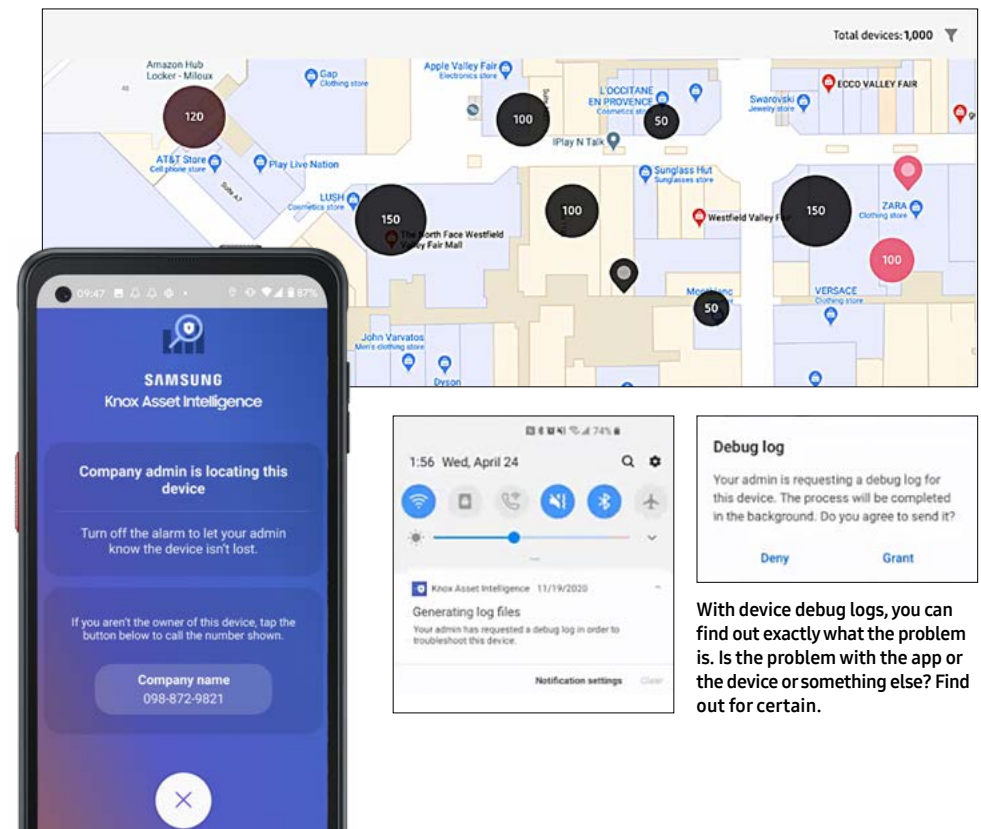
Total devices: 1,000

Amazon Hub Locker - Miloux

Gap Clothing store

Apple Valley Fair Electronics store

L'OCCITANE EN PROVENCE Cosmetics store

Swarovski Jewelry store

ECCO VALLEY FAIR

120

100

50

AT&T Store Cell phone store

Play Live Nation

IPlay N Talk

Sunglass Hut Sunglasses store

LUSH Cosmetics store

150

The North Face Westfield Valley Fair Mall

100

Westfield Valley Fair

150

ZARA Clothing store

100

VERSACE Clothing store

John Varvatos Men's clothing store

Dyson

50

09:47

87%

SAMSUNG
Knox Asset Intelligence

Company admin is locating this device

Turn off the alarm to let your admin know the device isn't lost.

If you aren't the owner of this device, tap the button below to call the number shown.

Company name
098-872-9821

74%

1:56 Wed, April 24

Knox Asset Intelligence 11/19/2020

Generating log files

Your admin has requested a debug log in order to troubleshoot this device.

Notification settings Clear

Debug log

Your admin is requesting a debug log for this device. The process will be completed in the background. Do you agree to send it?

Deny Grant

With device debug logs, you can find out exactly what the problem is. Is the problem with the app or the device or something else? Find out for certain.